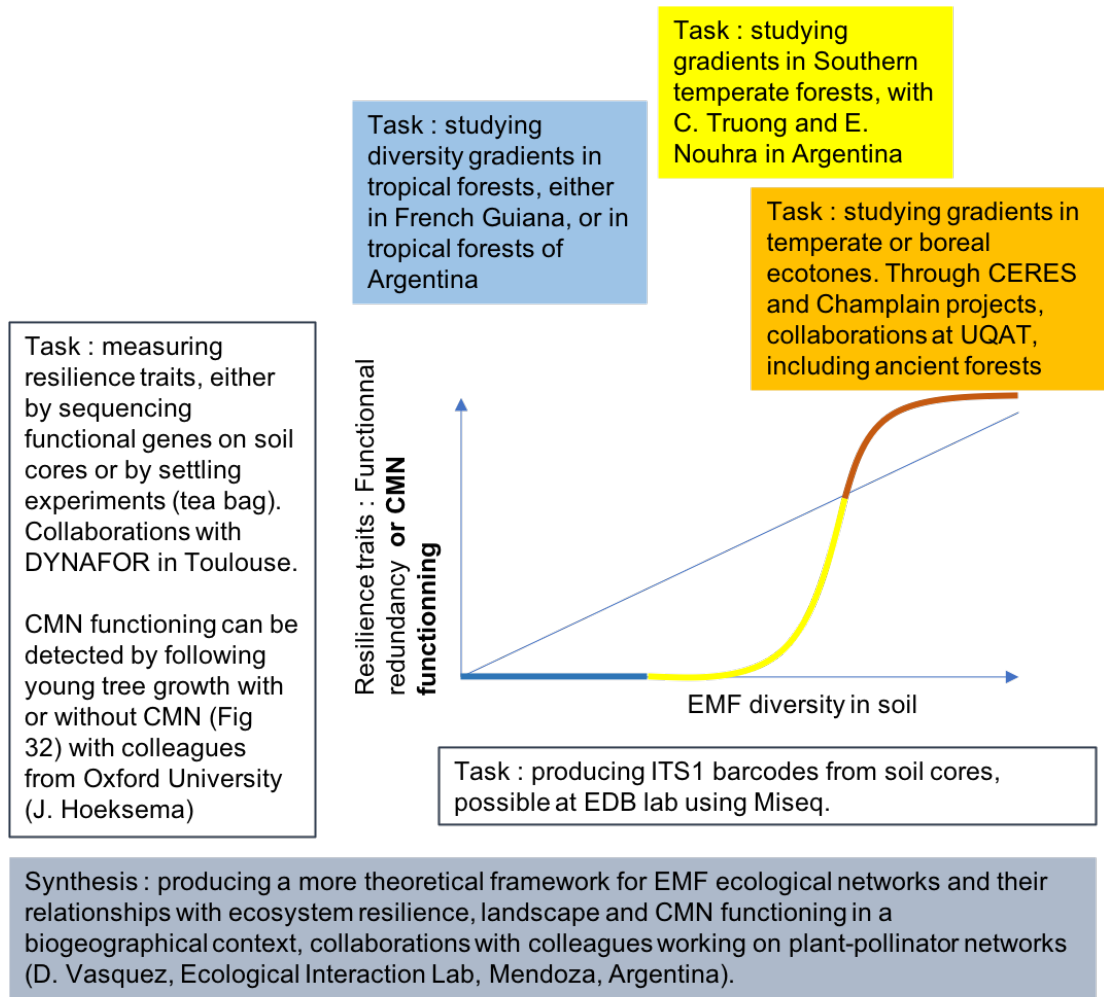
Task : studying gradients in Southern temperate forests, with C. Truong and E. Nouhra in Argentina

Task : studying diversity gradients in tropical forests, either in French Guiana, or in tropical forests of Argentina

Task : studying gradients in temperate or boreal ecotones. Through CERES and Champlain projects, collaborations at UQAT, including ancient forests

Task : measuring resilience traits, either by sequencing functional genes on soil cores or by settling experiments (tea bag). Collaborations with DYNAFOR in Toulouse.

CMN functioning can be detected by following young tree growth with or without CMN (Fig 32) with colleagues from Oxford University (J. Hoeksema)

Resilience traits : Functionnal redundancy **or CMN functionning**

EMF diversity in soil

Task : producing ITS1 barcodes from soil cores, possible at EDB lab using Miseq.

Synthesis : producing a more theoretical framework for EMF ecological networks and their relationships with ecosystem resilience, landscape and CMN functioning in a biogeographical context, collaborations with colleagues working on plant-pollinator networks (D. Vasquez, Ecological Interaction Lab, Mendoza, Argentina).